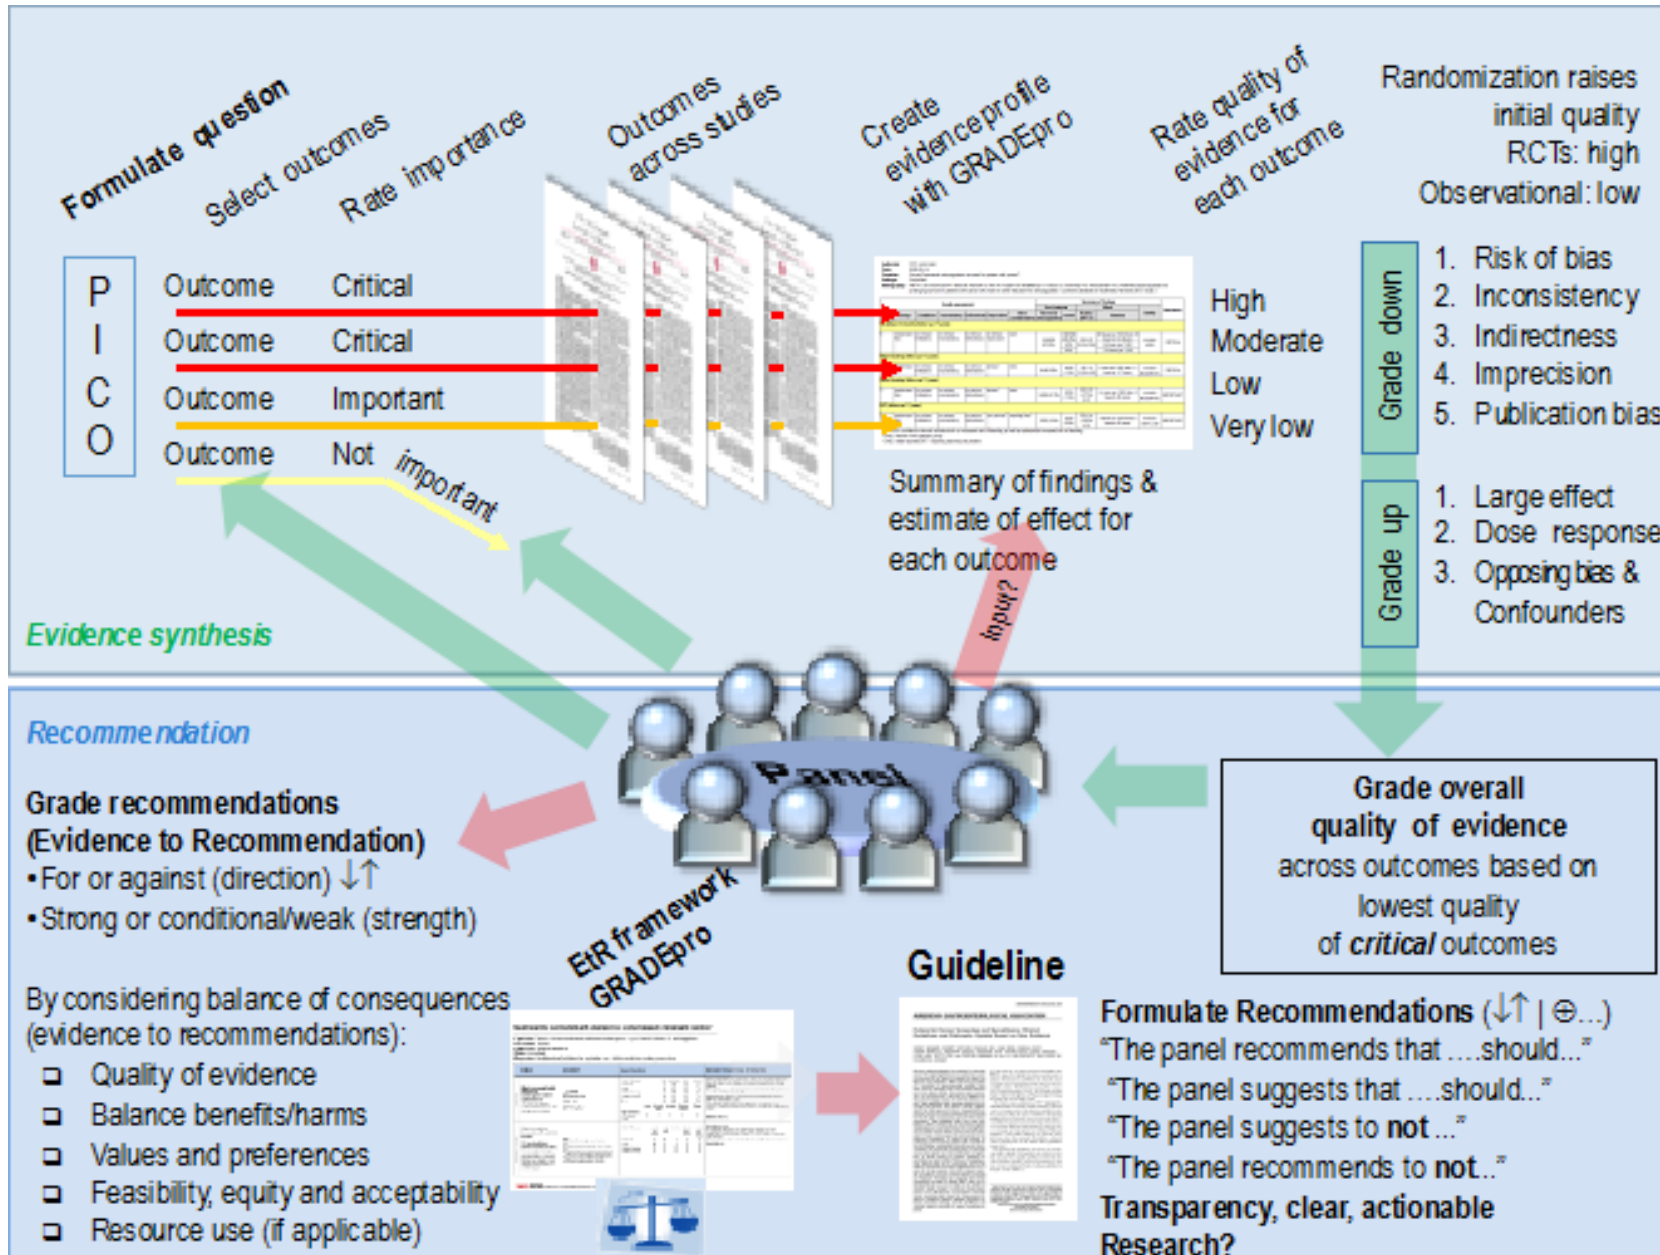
Formulate question
Select outcomes
Rate importance
Outcomes across studies
Create evidence profile with GRADEpro
Rate quality of evidence for each outcome
Randomization raises initial quality
RCTs: high
Observational: low

P
I
C
O

Outcome Critical
Outcome Critical
Outcome Important
Outcome Not important

High
Moderate
Low
Very low

Grade down
1. Risk of bias
2. Inconsistency
3. Indirectness
4. Imprecision
5. Publication bias

Grade up
1. Large effect
2. Dose response
3. Opposing bias & Confounders

Summary of findings & estimate of effect for each outcome

Input?

Evidence synthesis

Recommendation

Panel

Grade recommendations (Evidence to Recommendation)
•For or against (direction) ↓↑
•Strong or conditional/weak (strength)

Grade overall quality of evidence across outcomes based on lowest quality of *critical* outcomes

EtR framework GRADEpro

Guideline

By considering balance of consequences (evidence to recommendations):
❑ Quality of evidence
❑ Balance benefits/harms
❑ Values and preferences
❑ Feasibility, equity and acceptability
❑ Resource use (if applicable)

Formulate Recommendations (↓↑ | ⊕...)
"The panel recommends that ....should..."
"The panel suggests that ....should..."
"The panel suggests to not ..."
"The panel recommends to not..."
Transparency, clear, actionable
Research?